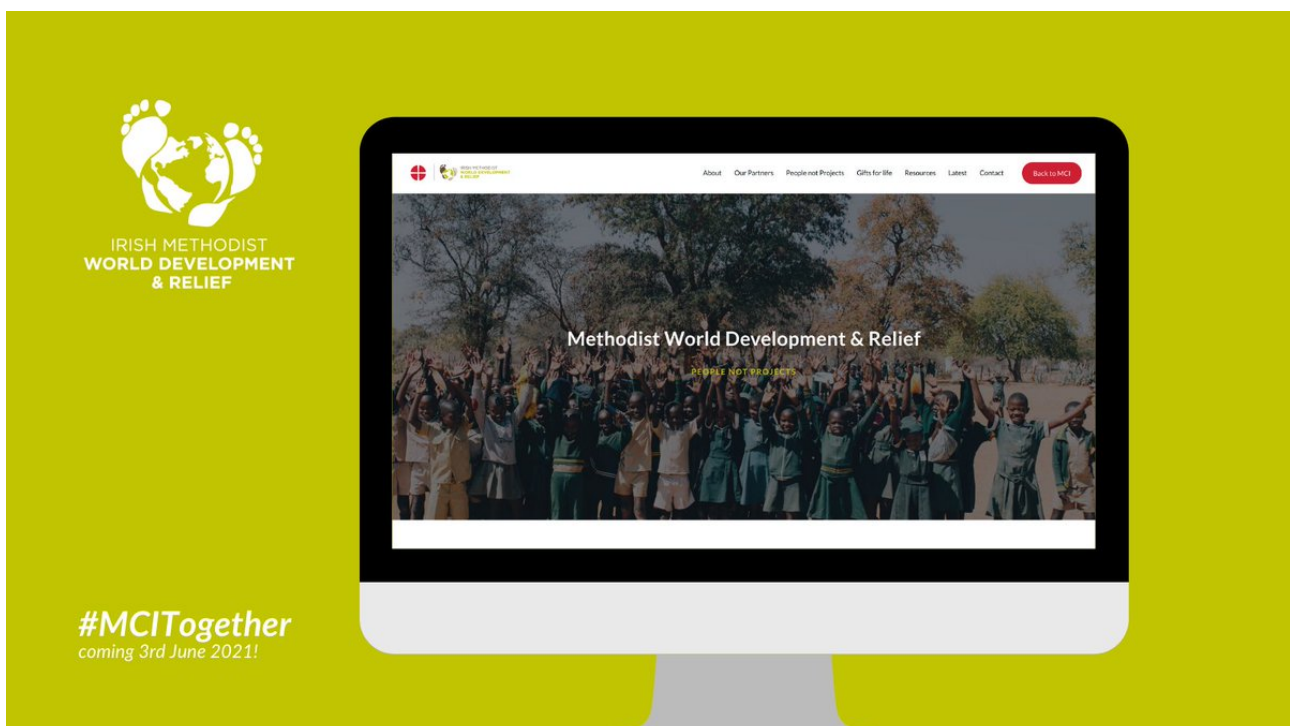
IRISH METHODIST
WORLD DEVELOPMENT
& RELIEF

IRISH METHODIST WORLD DEVELOPMENT & RELIEF

About Our Partners People not Projects Gifts for life Resources Latest Contact Back to MCI

Methodist World Development & Relief

PEOPLE NOT PROJECTS

#MCITogether
coming 3rd June 2021!